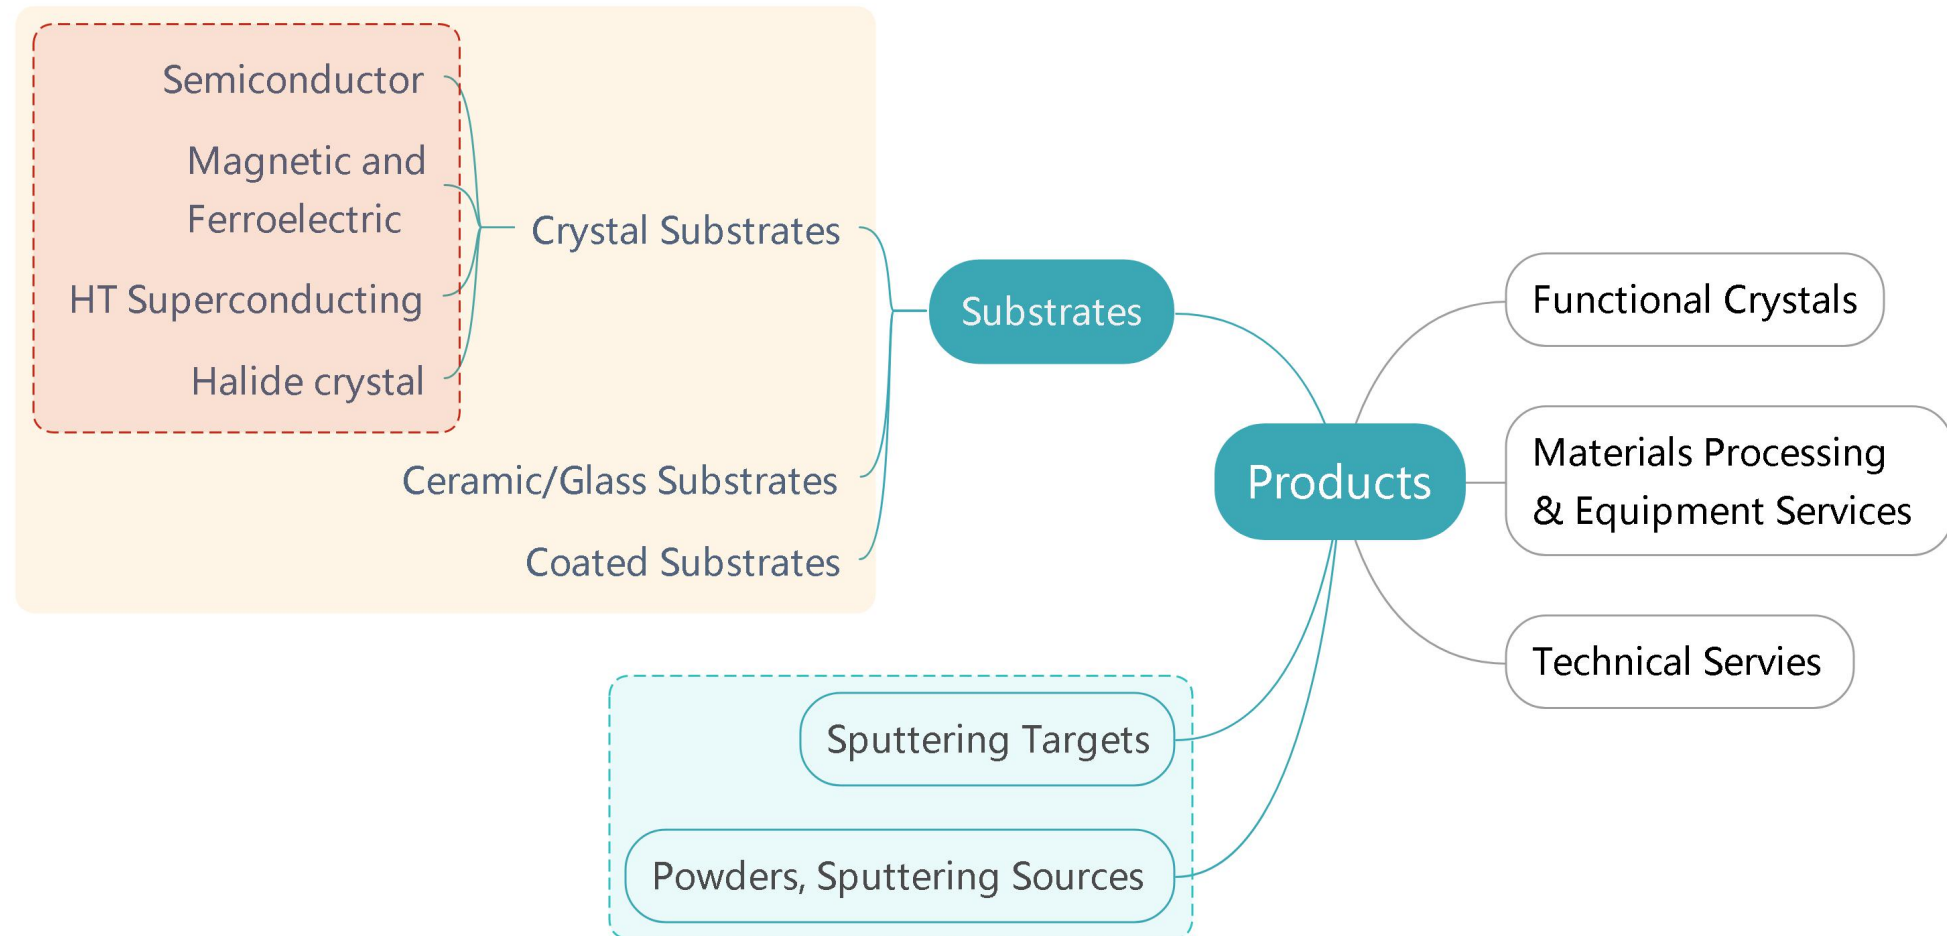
Semiconductor

Magnetic and Ferroelectric

HT Superconducting

Halide crystal

Crystal Substrates

Ceramic/Glass Substrates

Coated Substrates

Substrates

Products

Functional Crystals

Materials Processing & Equipment Services

Technical Servies

Sputtering Targets

Powders, Sputtering Sources